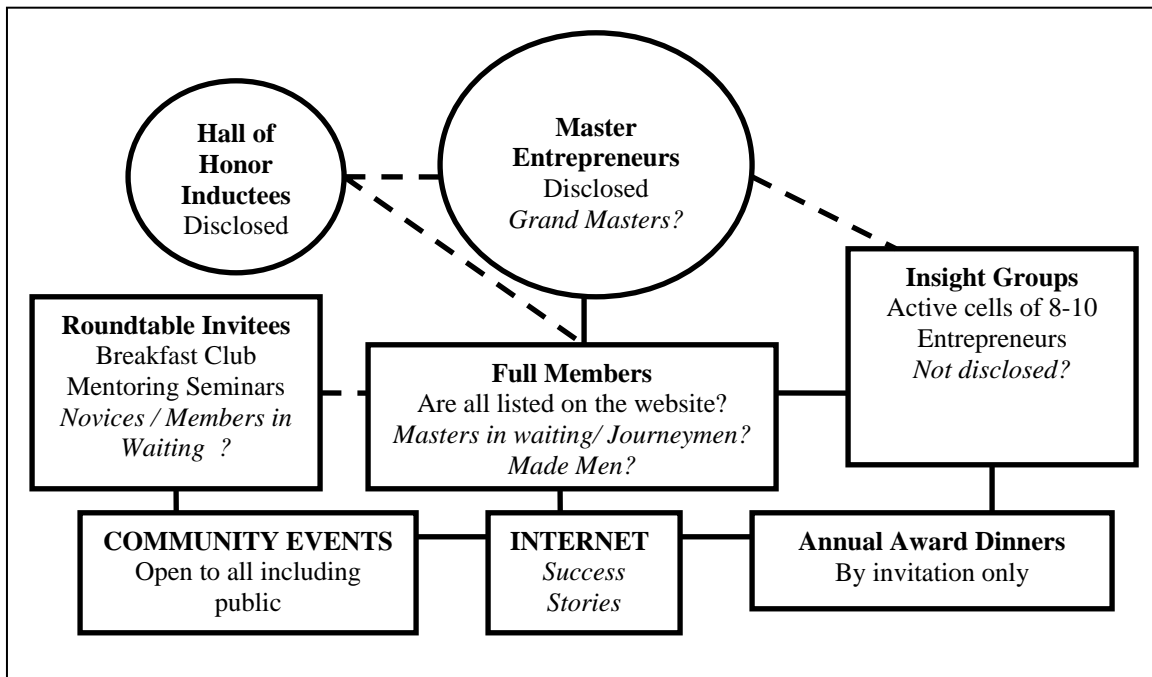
Hall of Honor Inductees
Disclosed

Master Entrepreneurs
Disclosed
*Grand Masters?*

Insight Groups
Active cells of 8-10 Entrepreneurs
*Not disclosed?*

Roundtable Invitees
Breakfast Club
Mentoring Seminars
*Novices / Members in Waiting ?*

Full Members
Are all listed on the website?
*Masters in waiting/ Journeymen? Made Men?*

COMMUNITY EVENTS
Open to all including public

INTERNET
*Success Stories*

Annual Award Dinners
By invitation only